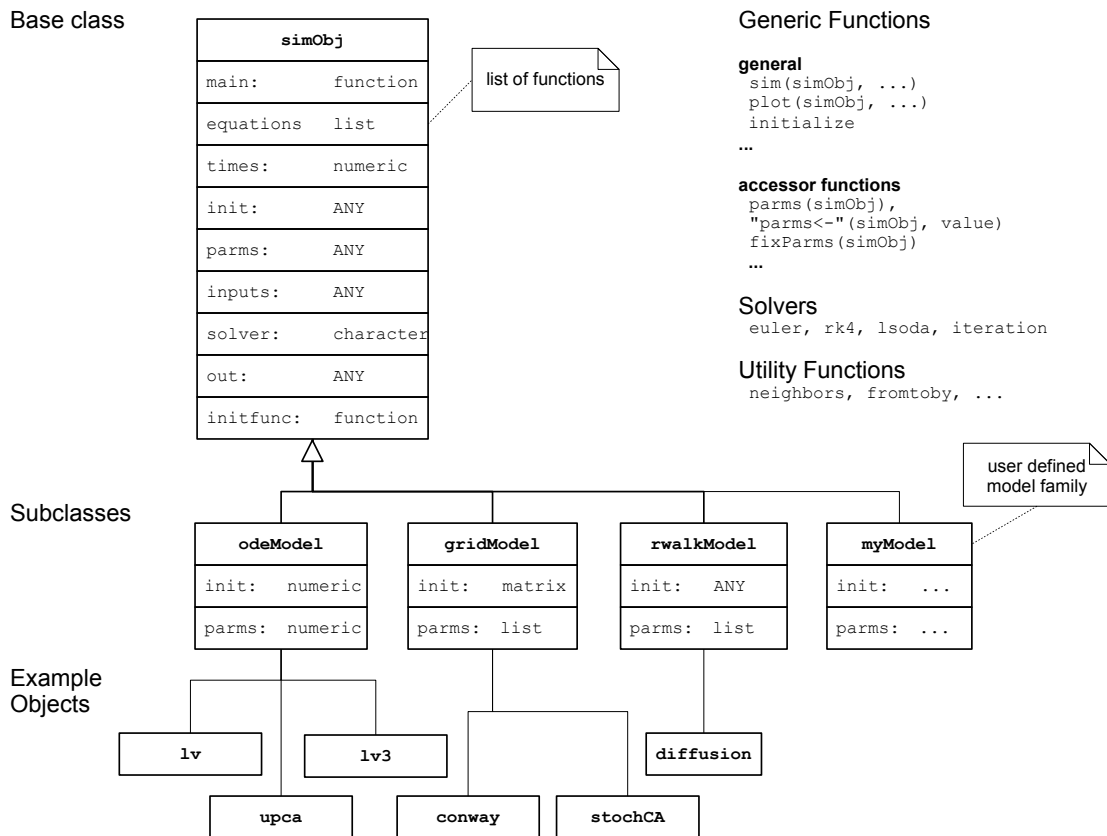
Base class

simObj

| | |
|---|---|
| main: | function |
| equations | list |
| times: | numeric |
| init: | ANY |
| parms: | ANY |
| inputs: | ANY |
| solver: | character |
| out: | ANY |
| initfunc: | function |

list of functions

Generic Functions

general
sim(simObj, ...)
plot(simObj, ...)
initialize
...

accessor functions
parms(simObj),
"parms<-"(simObj, value)
fixParms(simObj)
...

Solvers
euler, rk4, lsoda, iteration

Utility Functions
neighbors, fromtoby, ...

user defined model family

Subclasses

odeModel

| | |
|---|---|
| init: | numeric |
| parms: | numeric |

gridModel

| | |
|---|---|
| init: | matrix |
| parms: | list |

rwalkModel

| | |
|---|---|
| init: | ANY |
| parms: | list |

myModel

| | |
|---|---|
| init: | ... |
| parms: | ... |

Example Objects

lv

lv3

diffusion

upca

conway

stochCA